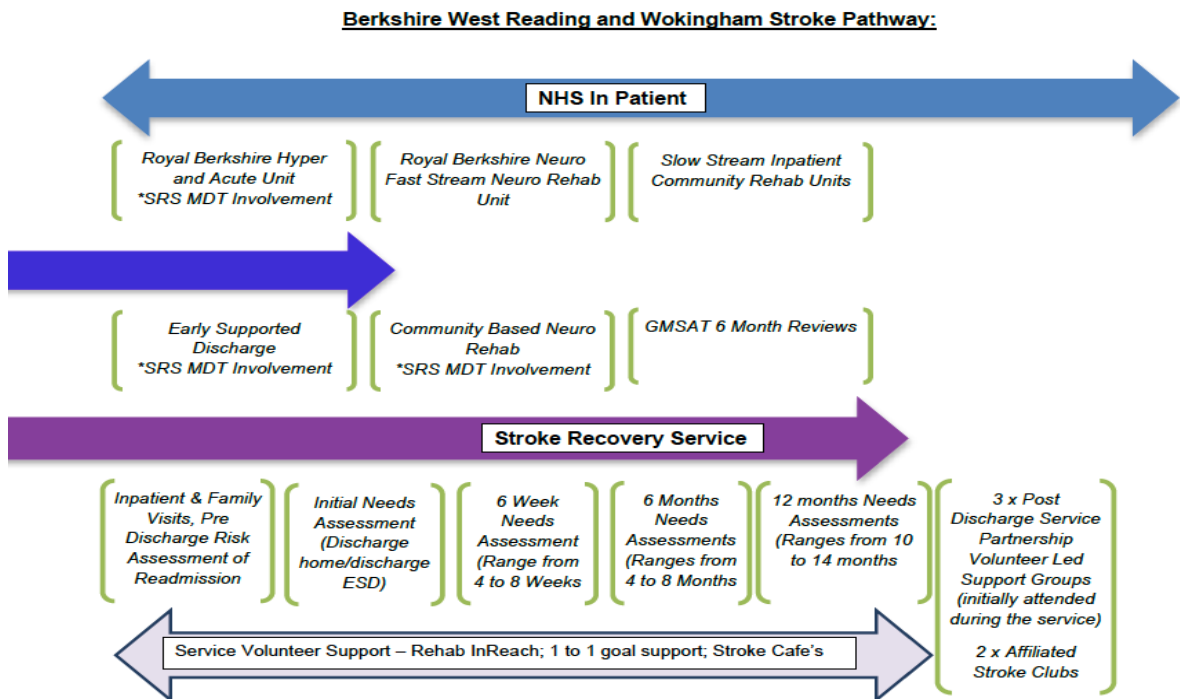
Berkshire West Reading and Wokingham Stroke Pathway:

NHS In Patient

Royal Berkshire Hyper and Acute Unit *SRS MDT Involvement

Royal Berkshire Neuro Fast Stream Neuro Rehab Unit

Slow Stream Inpatient Community Rehab Units

Early Supported Discharge *SRS MDT Involvement

Community Based Neuro Rehab *SRS MDT Involvement

GMSAT 6 Month Reviews

Stroke Recovery Service

Inpatient & Family Visits, Pre Discharge Risk Assessment of Readmission

Initial Needs Assessment (Discharge home/discharge ESD)

6 Week Needs Assessment (Range from 4 to 8 Weeks

6 Months Needs Assessments (Ranges from 4 to 8 Months

12 months Needs Assessments (Ranges from 10 to 14 months

3 x Post Discharge Service Partnership Volunteer Led Support Groups (initially attended during the service)

2 x Affiliated Stroke Clubs

Service Volunteer Support – Rehab InReach; 1 to 1 goal support; Stroke Cafe's